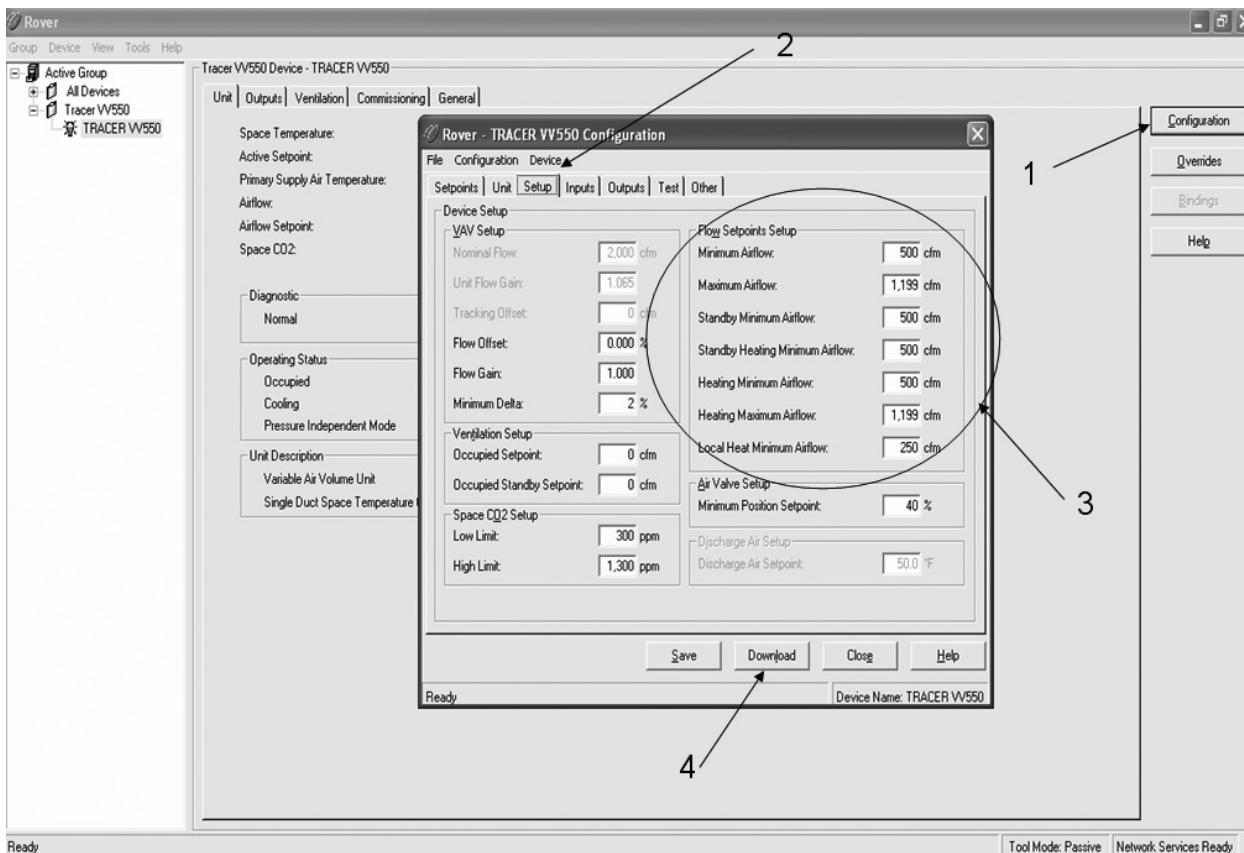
Rover

Group Device View Tools Help

Active Group
All Devices
Tracer VV550
TRACER VV550

Tracer VV550 Device - TRACER VV550

Unit | Outputs | Ventilation | Commissioning | General

Space Temperature:
Active Setpoint:
Primary Supply Air Temperature:
Airflow:
Airflow Setpoint:
Space CO2:

Diagnostic
Normal

Operating Status
Occupied
Cooling
Pressure Independent Mode

Unit Description
Variable Air Volume Unit
Single Duct Space Temperature

Configuration
Overrides
Bindings
Help

Rover - TRACER VV550 Configuration

File Configuration Device

Setpoints | Unit | Setup | Inputs | Outputs | Test | Other

Device Setup

VAV Setup
Nominal Flow: 2,000 cfm
Unit Flow Gain: 1.065
Tracking Offset: 0 cfm
Flow Offset: 0.000 %
Flow Gain: 1.000
Minimum Delta: 2 %

Ventilation Setup
Occupied Setpoint: 0 cfm
Occupied Standby Setpoint: 0 cfm

Space CO2 Setup
Low Limit: 300 ppm
High Limit: 1,300 ppm

Flow Setpoints Setup
Minimum Airflow: 500 cfm
Maximum Airflow: 1,199 cfm
Standby Minimum Airflow: 500 cfm
Standby Heating Minimum Airflow: 500 cfm
Heating Minimum Airflow: 500 cfm
Heating Maximum Airflow: 1,199 cfm
Local Heat Minimum Airflow: 250 cfm

Air Valve Setup
Minimum Position Setpoint: 40 %

Discharge Air Setup
Discharge Air Setpoint: 50.0 °F

Save Download Close Help

Ready
Device Name: TRACER VV550

1
2
3
4

Ready
Tool Mode: Passive Network Services Ready